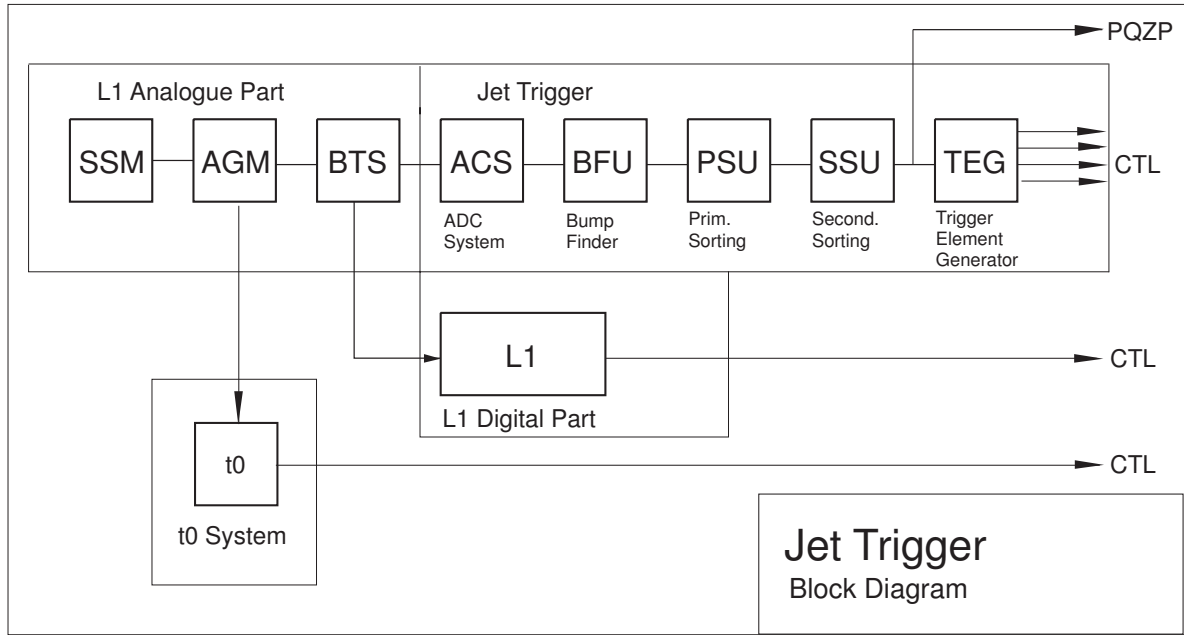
PQZP

L1 Analogue Part

Jet Trigger

SSM

AGM

BTS

ACS

ADC System

BFU

Bump Finder

PSU

Prim. Sorting

SSU

Second. Sorting

TEG

Trigger Element Generator

CTL

L1

CTL

L1 Digital Part

t0

CTL

t0 System

Jet Trigger

Block Diagram